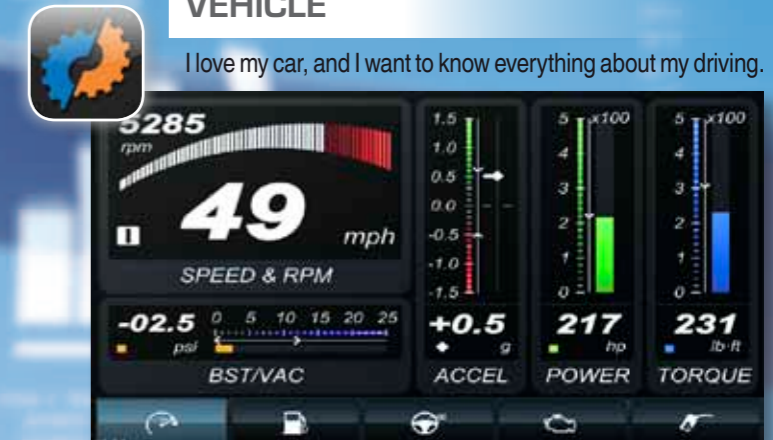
VEHICLE

I love my car, and I want to know everything about my driving.

5285
rpm

49
mph

SPEED & RPM

1.5
1.0
0.5
0.0
-0.5
-1.0
-1.5

5 x100
4
3
2
1
0

5 x100
4
3
2
1
0

-02.5
psi

0 5 10 15 20 25

BST/VAC

+0.5
g

ACCEL

217
hp

POWER

231
lb·ft

TORQUE